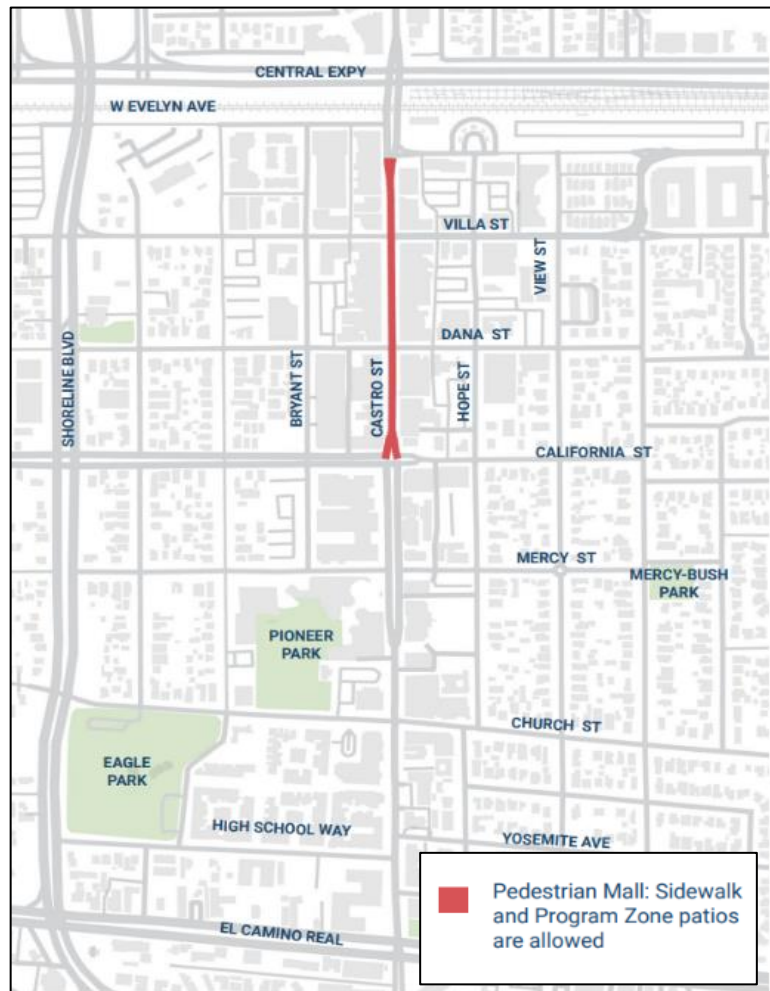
CENTRAL EXPY
W EVELYN AVE
VILLA ST
VIEW ST
DANA ST
SHORELINE BLVD
BRYANT ST
CASTRO ST
HOPE ST
CALIFORNIA ST
MERCY ST
MERCY-BUSH PARK
PIONEER PARK
CHURCH ST
EAGLE PARK
HIGH SCHOOL WAY
YOSEMITE AVE
EL CAMINO REAL

Pedestrian Mall: Sidewalk and Program Zone patios are allowed